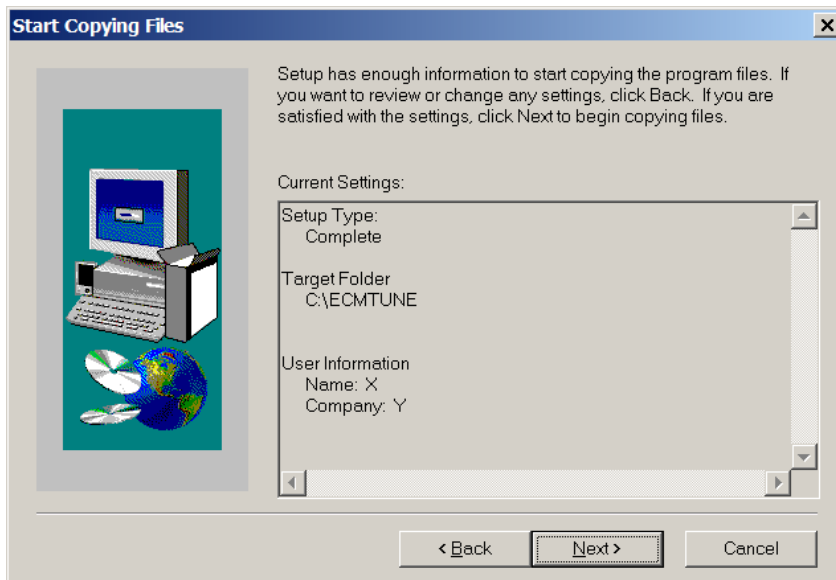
Start Copying Files

×

Setup has enough information to start copying the program files. If you want to review or change any settings, click Back. If you are satisfied with the settings, click Next to begin copying files.

Current Settings:

Setup Type:
Complete

Target Folder
C:\ECMTUNE

User Information
Name: X
Company: Y

< Back

Next >

Cancel